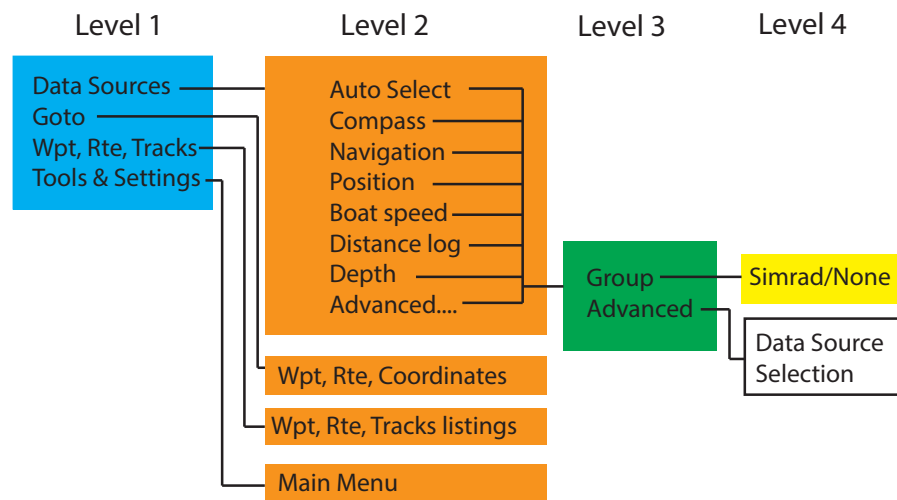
Level 1

Level 2

Level 3

Level 4

Data Sources
Goto
Wpt, Rte, Tracks
Tools & Settings

Auto Select
Compass
Navigation
Position
Boat speed
Distance log
Depth
Advanced....

Group
Advanced

Simrad/None

Data Source Selection

Wpt, Rte, Coordinates

Wpt, Rte, Tracks listings

Main Menu